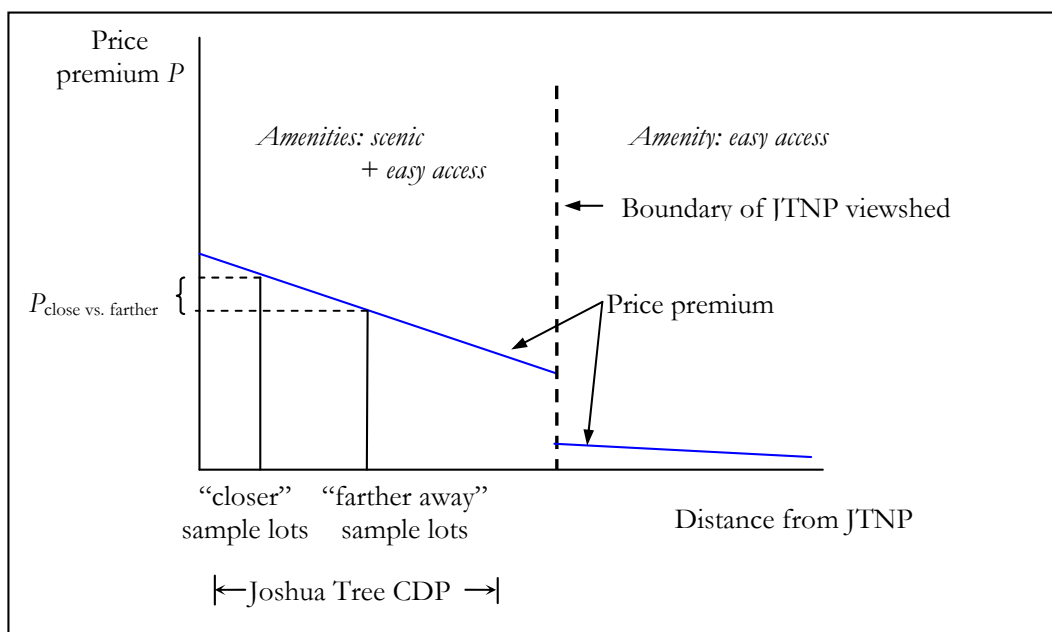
Price premium $P$

*Amenities: scenic + easy access*

*Amenity: easy access*

Boundary of JTNP viewshed

$P_{\text{close vs. farther}}$

Price premium

"closer" sample lots

"farther away" sample lots

Distance from JTNP

Joshua Tree CDP